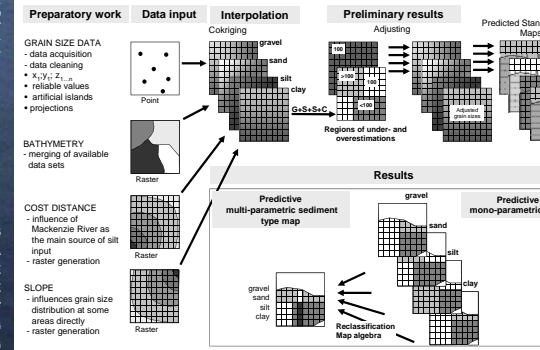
Preparatory work

GRAIN SIZE DATA
- data acquisition
- data cleaning
• $x_1;y_1; z_{1...n}$
• reliable values
• artificial islands
• projections

BATHYMETRY
- merging of available data sets

COST DISTANCE
- influence of Mackenzie River as the main source of silt input
- raster generation

SLOPE
- influences grain size distribution at some areas directly
- raster generation

Data input

Point

Raster

Raster

Raster

Interpolation

Cokriging

gravel
sand
silt
clay

G+S+S+C

Preliminary results

Adjusting

100
>100
100
<100

Regions of under- and overestimations

Adjusted grain sizes

Predicted Stan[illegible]
Maps

Results

Predictive multi-parametric sediment type map

gravel
sand
silt
clay

Reclassification
Map algebra

gravel
sand
silt
clay

Predictive mono-parametric